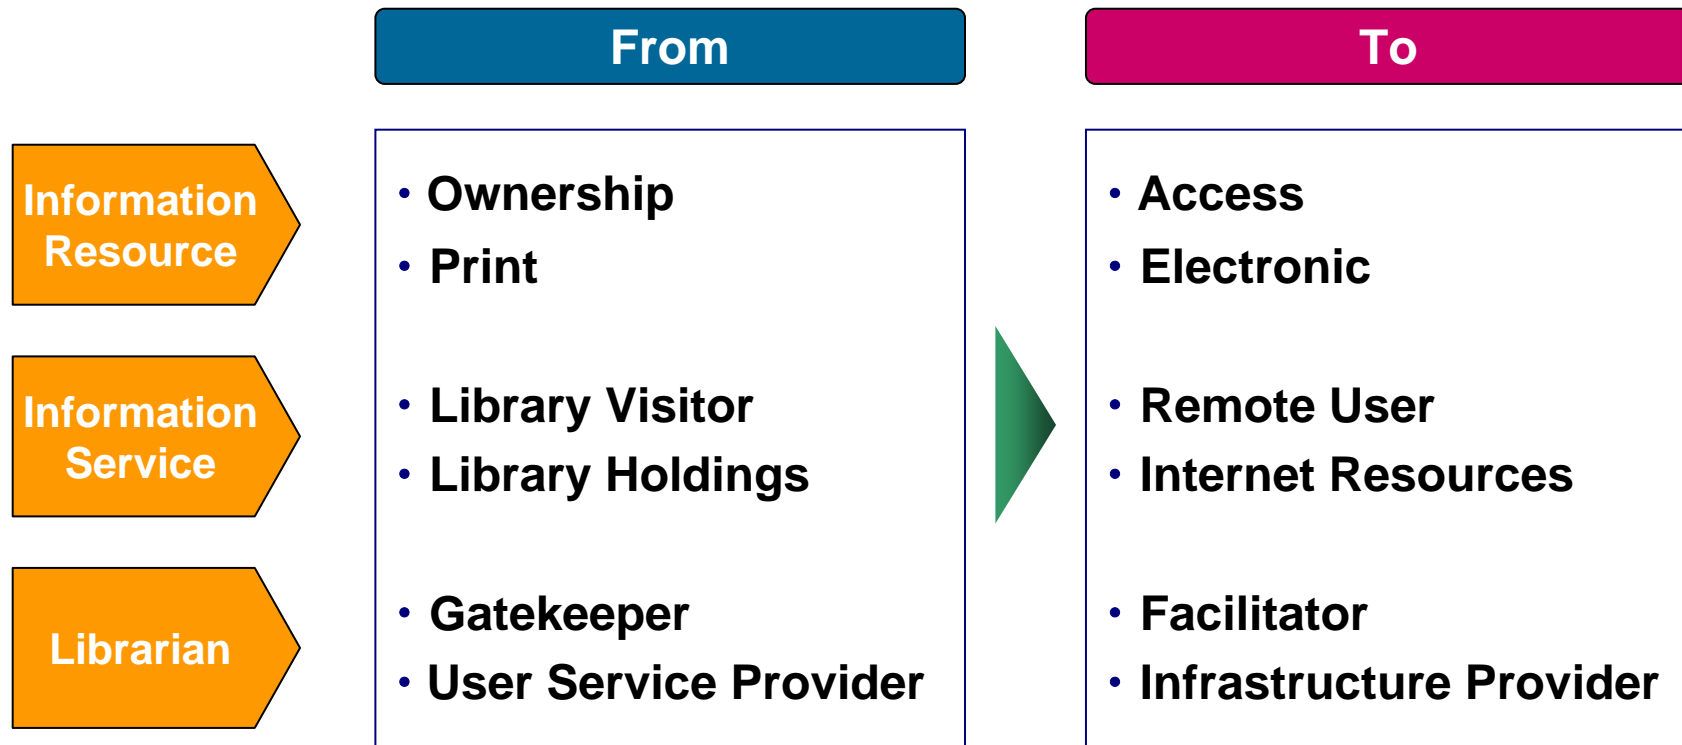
| | From | To |
|---|---|---|
| Information Resource | • Ownership<br>• Print | • Access<br>• Electronic |
| Information Service | • Library Visitor<br>• Library Holdings | • Remote User<br>• Internet Resources |
| Librarian | • Gatekeeper<br>• User Service Provider | • Facilitator<br>• Infrastructure Provider |